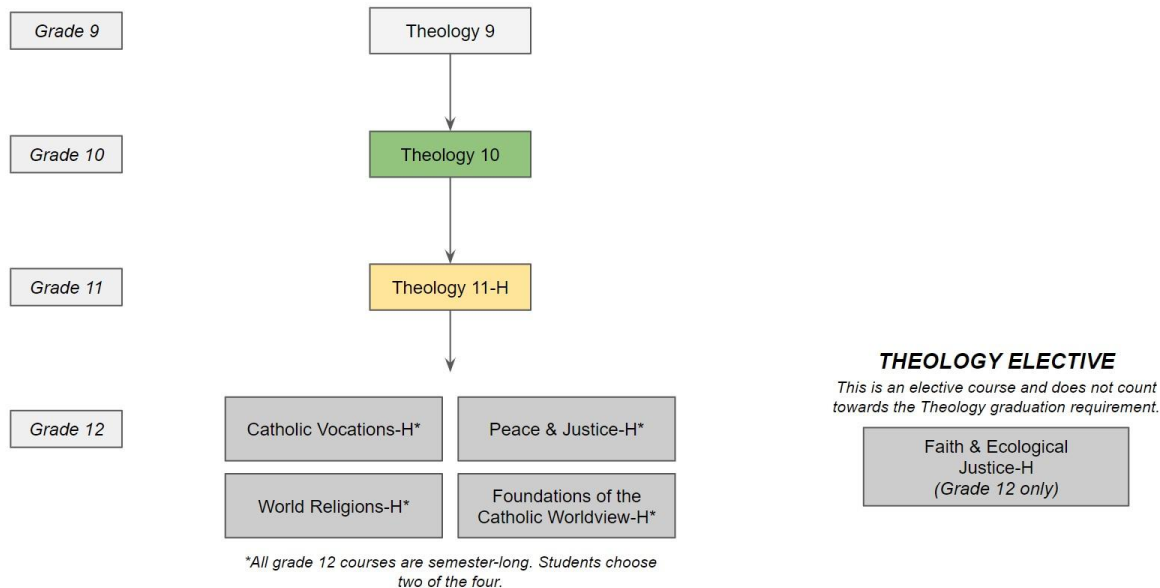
Grade 9

Theology 9

Grade 10

Theology 10

Grade 11

Theology 11-H

Grade 12

Catholic Vocations-H*

Peace & Justice-H*

World Religions-H*

Foundations of the Catholic Worldview-H*

*All grade 12 courses are semester-long. Students choose two of the four.

THEOLOGY ELECTIVE

This is an elective course and does not count towards the Theology graduation requirement.

Faith & Ecological Justice-H
(Grade 12 only)